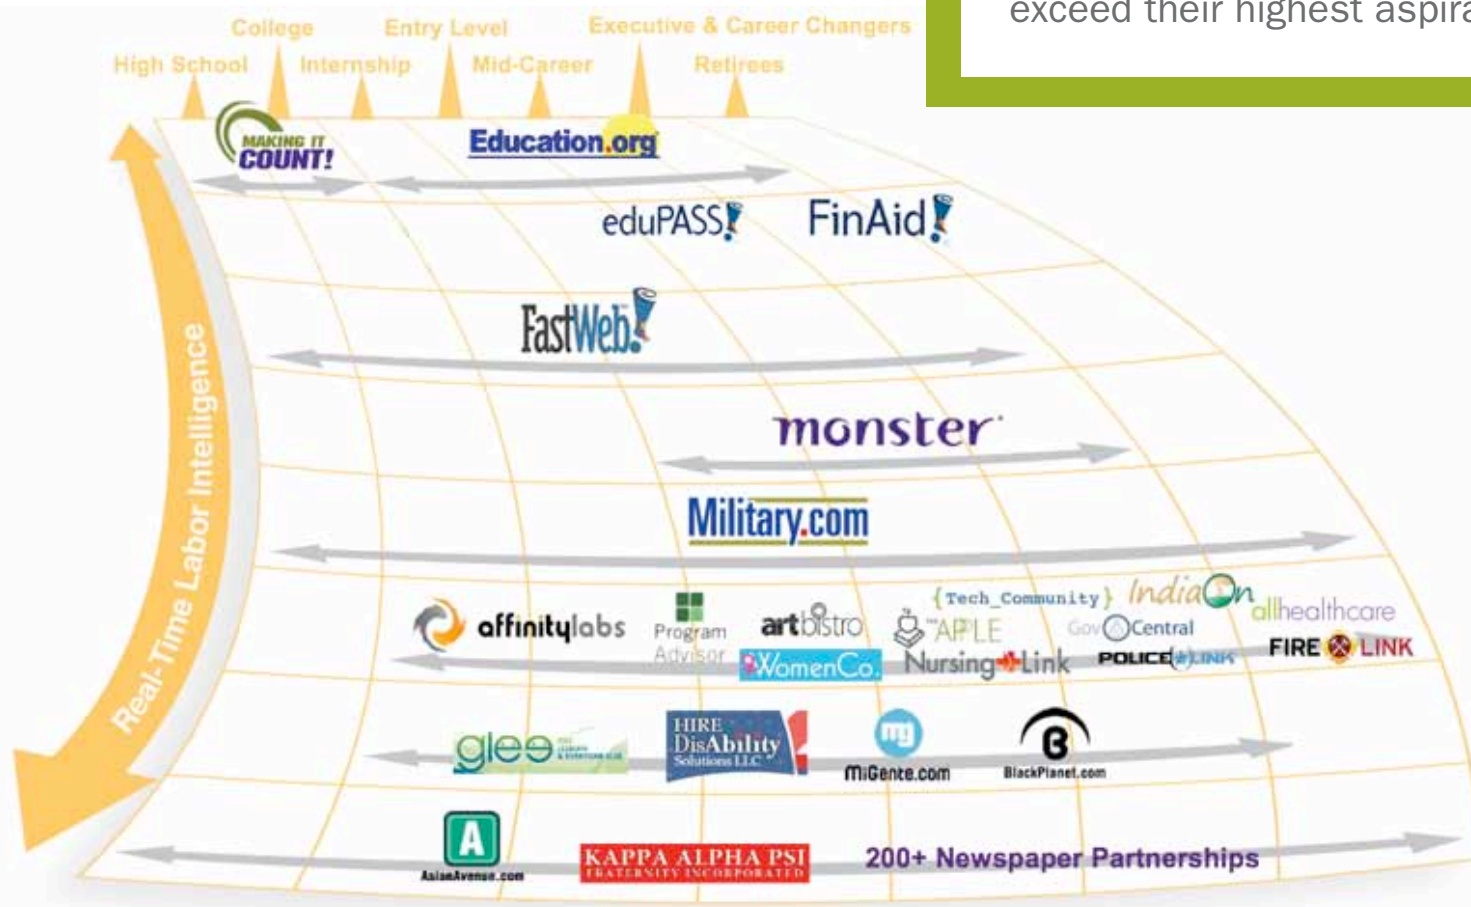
exceed their highest aspira

College
Entry Level
Executive & Career Changers
High School
Internship
Mid-Career
Retirees

MAKING IT COUNT!
Education.org
eduPASS!
FinAid!
FastWeb!
monster
Military.com
affinitylabs
Program Advisor
artbistro
{Tech_Community}
IndiaOn
allhealthcare
APLE
GovCentral
WomenCo.
Nursing Link
POLICE LINK
FIRE LINK
glee
HIRE DisAbility Solutions LLC
MiGente.com
BlackPlanet.com
AsianAvenue.com
KAPPA ALPHA PSI FRATERNITY INCORPORATED
200+ Newspaper Partnerships

Real-Time Labor Intelligence